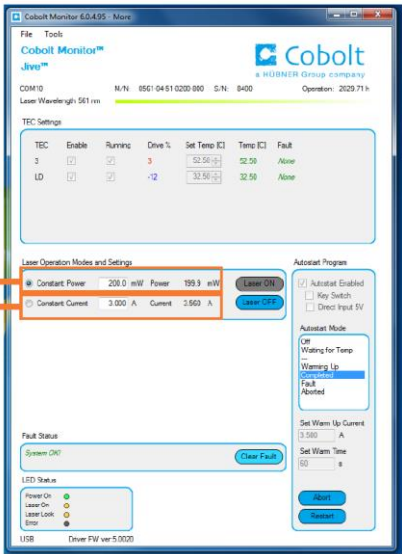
Cobolt Monitor 6.0.4.95 - More

File Tools

Cobolt Monitor™
Jive™

Cobolt
a HÜBNER Group company

COM10 N/N: 0561-04-51-0200-000 S/N: 8400 Operation: 2029.71 h
Laser Wavelength 561 nm

TEC Settings

| TEC | Enable | Running | Drive % | Set Temp [C] | Temp [C] | Fault |
|---|---|---|---|---|---|---|
| 3 | ☑ | ☑ | 3 | 52.50 | 52.50 | None |
| LD | ☑ | ☑ | -12 | 32.50 | 32.50 | None |

Laser Operation Modes and Settings

Constant Power 200.0 mW Power 199.9 mW Laser ON

Constant Current 3.000 A Current 3.560 A Laser OFF

Autostart Program

Autostart Enabled
Key Switch
Direct Input 5V

Autostart Mode

Off
Waiting for Temp
...
Warming Up
Completed
Fault
Aborted

Set Warm Up Current
3.580 A

Set Warm Time
60 s

Fault Status

System OK!

Clear Fault

LED Status

Power On
Laser On
Laser Lock
Error

Abort

Restart

USB Driver FW ver.5.0020